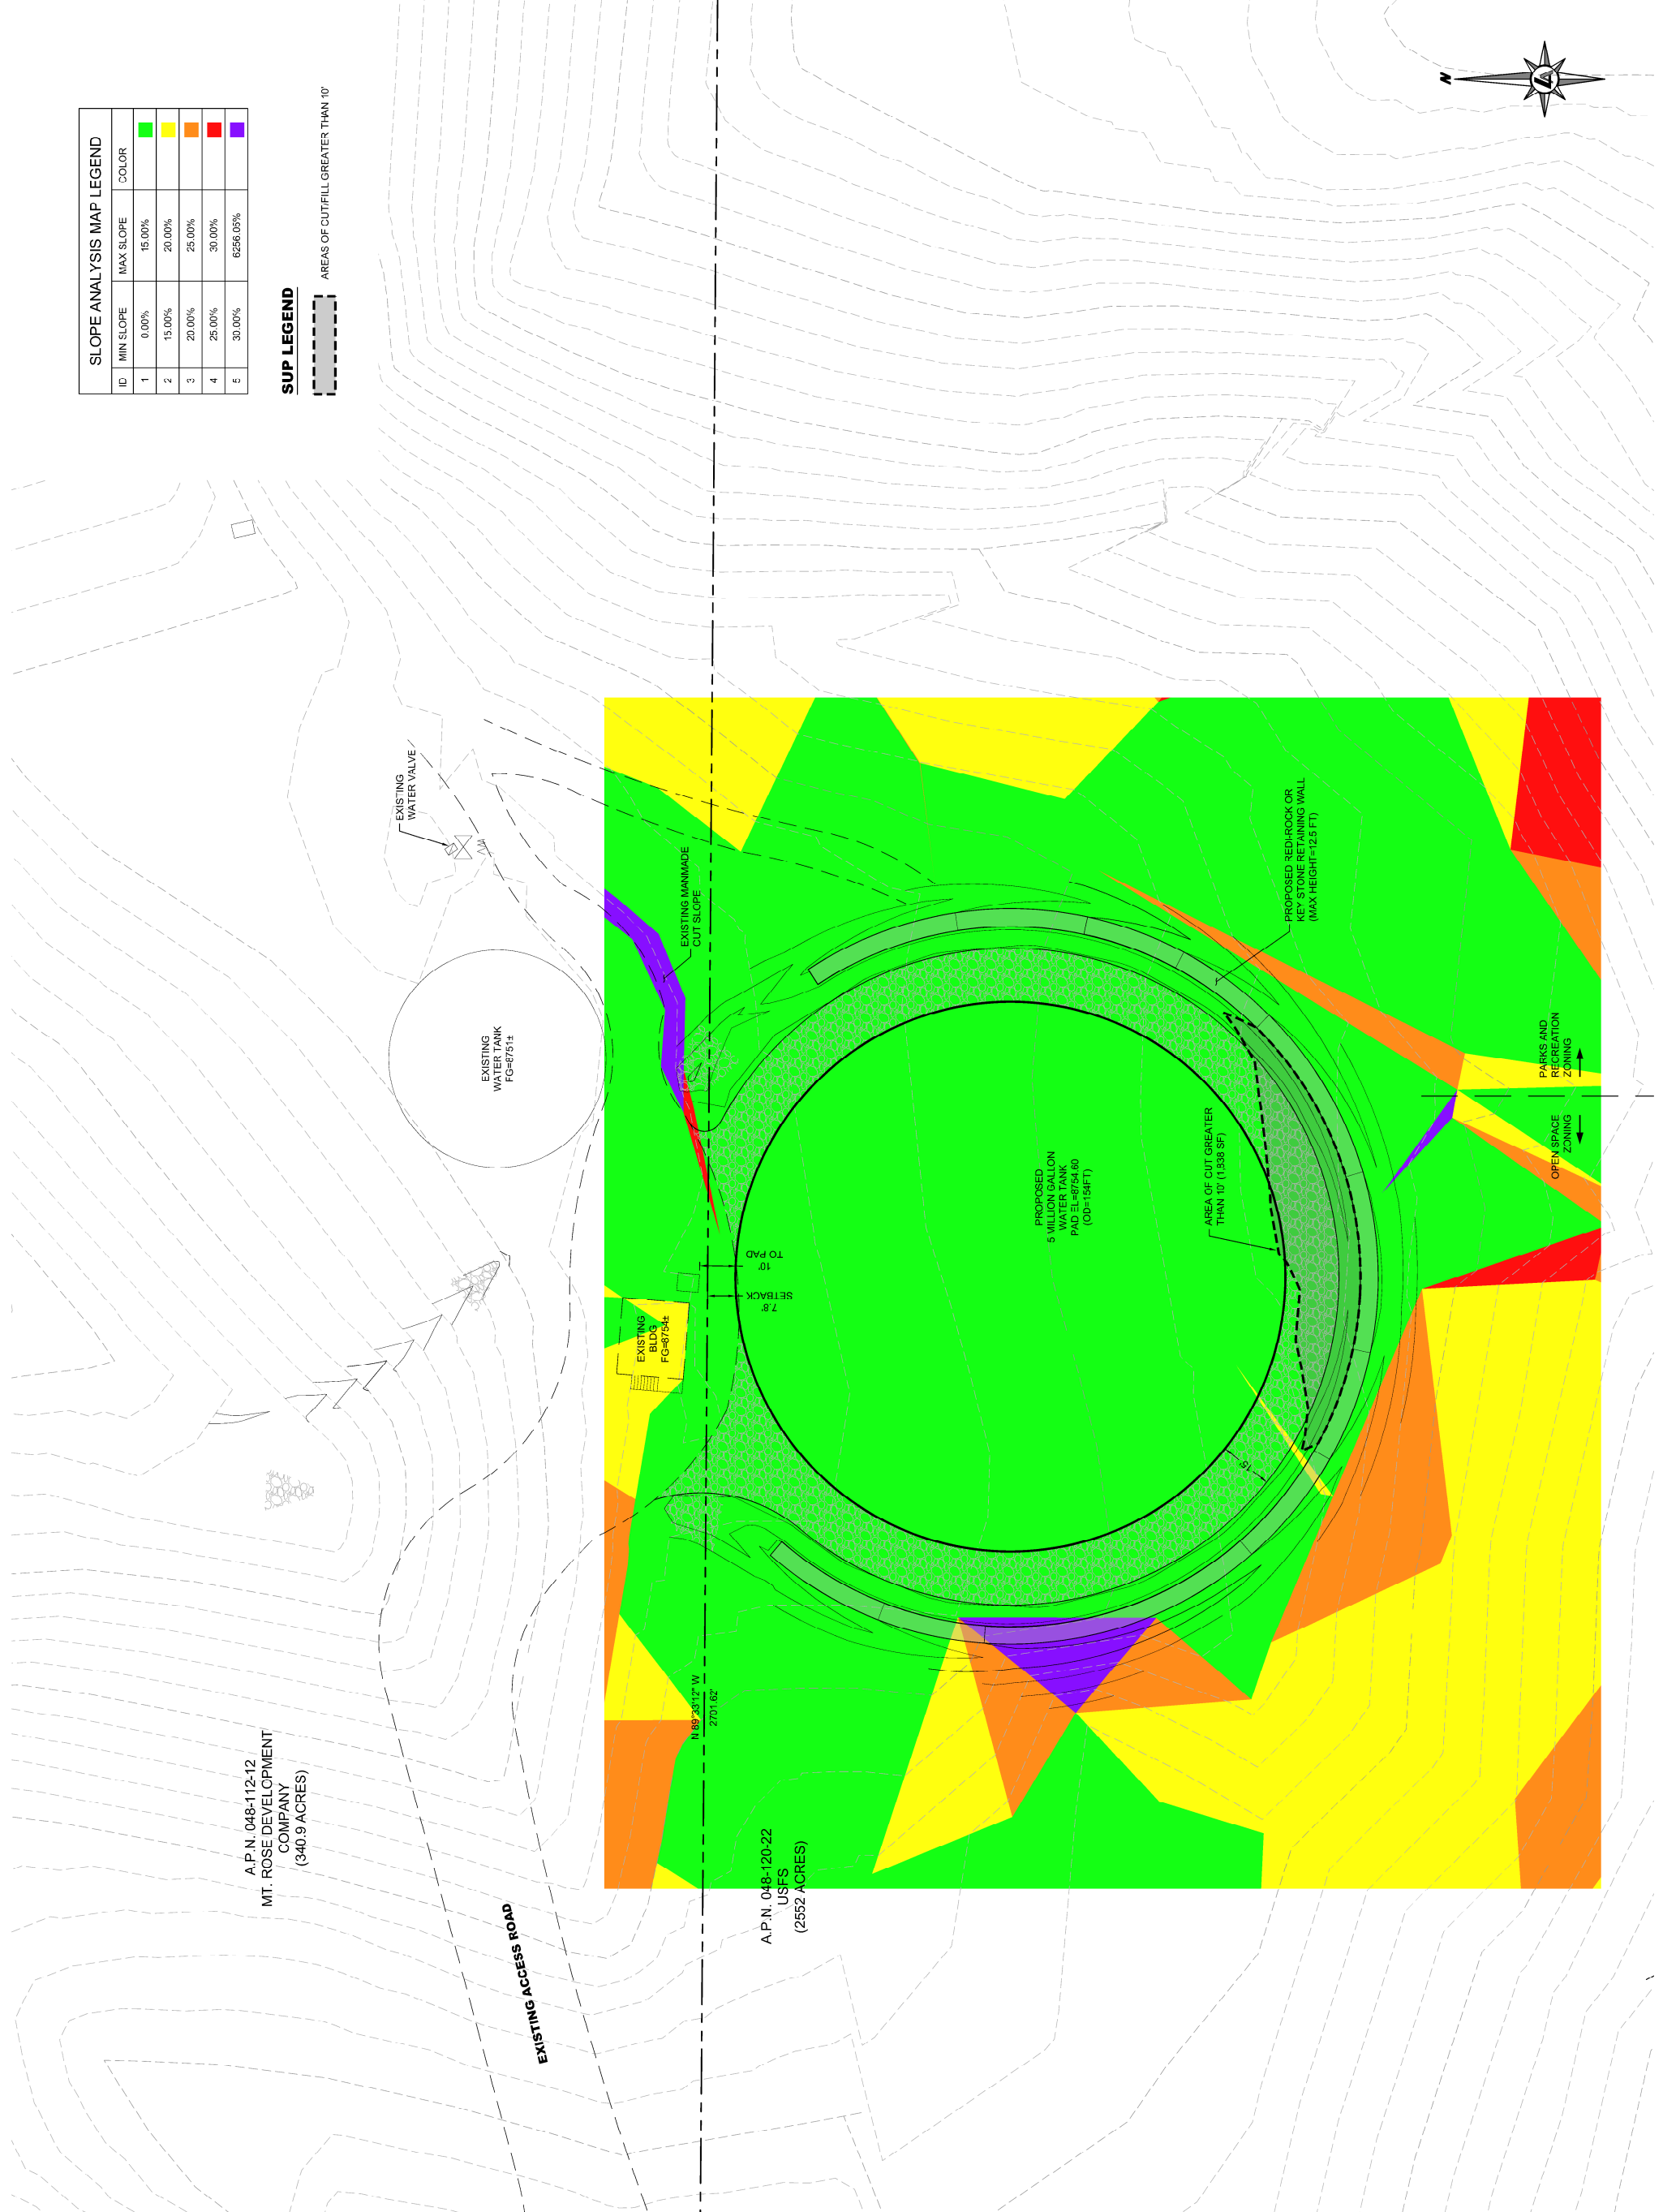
SLOPE ANALYSIS MAP LEGEND

| ID | MIN SLOPE | MAX SLOPE | COLOR |
|---|---|---|---|
| 1 | 0.00% | 15.00% | |
| 2 | 15.00% | 20.00% | |
| 3 | 20.00% | 25.00% | |
| 4 | 25.00% | 30.00% | |
| 5 | 30.00% | 6256.05% | |

SUP LEGEND

AREAS OF CUT/FILL GREATER THAN 10'

EXISTING WATER VALVE

EXISTING WATER TANK FG=8751±

EXISTING MANMADE CUT SLOPE

PROPOSED RED-ROCK OR KEY STONE RETAINING WALL (MAX HEIGHT=12.5 FT)

PARKS AND RECREATION ZONING

OPEN SPACE ZONING

AREA OF CUT GREATER THAN 10' (1,538 SF)

PROPOSED 5 MILLION GALLON WATER TANK PAD EL=8754.60 (OD=154FT)

10' TO PAD

7.8' SETBACK

EXISTING BLDG FG=8754±

N 89°35'12" W 2701.62'

A.P.N. 048-112-12 MT. ROSE DEVELOPMENT COMPANY (340.9 ACRES)

A.P.N. 048-120-22 USFS (2552 ACRES)

EXISTING ACCESS ROAD

N